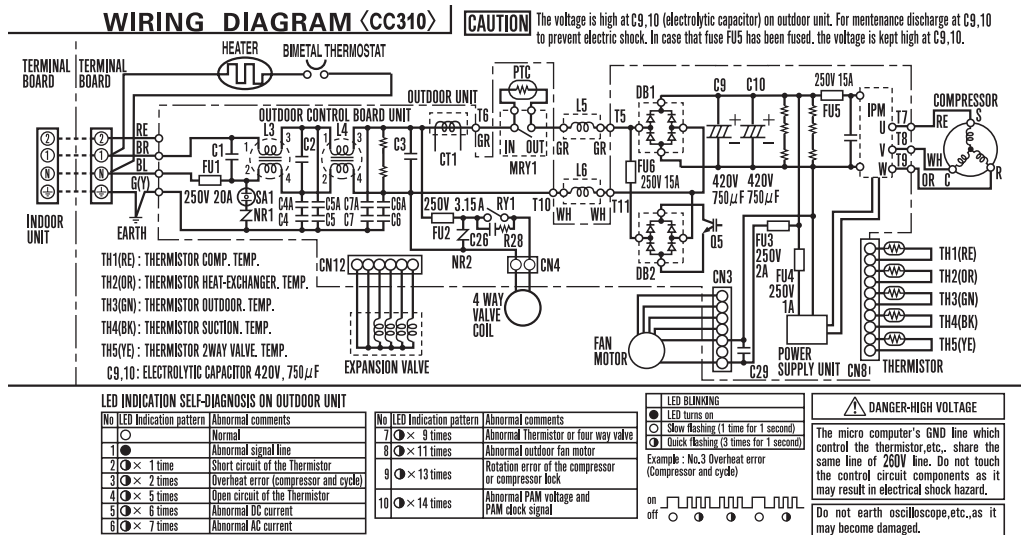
WIRING DIAGRAM ⟨CC310⟩

CAUTION The voltage is high at C9,10 (electrolytic capacitor) on outdoor unit. For mentenance discharge at C9,10 to prevent electric shock. In case that fuse FU5 has been fused. the voltage is kept high at C9,10.

TERMINAL BOARD
TERMINAL BOARD
HEATER
BIMETAL THERMOSTAT
OUTDOOR UNIT
OUTDOOR CONTROL BOARD UNIT
PTC
IPM
COMPRESSOR
RE BR BL G(Y)
② ① Ⓝ ⏚
INDOOR UNIT
EARTH
C1 L3 C2 L4 C3 FU1
250V 20A SA1 NR1
C4A C4 C5A C5 C7A C7 C6A C6
T6 GR CT1 IN OUT MRY1 GR L5 GR T5
DB1 C9 C10 250V 15A FU5
FU6 250V 15A
420V 750$\mu$F 420V 750$\mu$F
T7 U T8 V T9 W
RE S WH OR C R
L6 T10 WH WH T11
250V 3.15A RY1 FU2 C26 R28 NR2
Q5 DB2
CN12 CN4
4 WAY VALVE COIL
FU3 250V 2A FU4 250V 1A
CN3
FAN MOTOR
C29
POWER SUPPLY UNIT CN8
THERMISTOR
TH1(RE) TH2(OR) TH3(GN) TH4(BK) TH5(YE)
EXPANSION VALVE

TH1(RE) : THERMISTOR COMP. TEMP.
TH2(OR) : THERMISTOR HEAT-EXCHANGER. TEMP.
TH3(GN) : THERMISTOR OUTDOOR. TEMP.
TH4(BK) : THERMISTOR SUCTION. TEMP.
TH5(YE) : THERMISTOR 2WAY VALVE. TEMP.
C9,10: ELECTROLYTIC CAPACITOR 420V, 750$\mu$F

LED INDICATION SELF-DIAGNOSIS ON OUTDOOR UNIT

| No | LED Indication pattern | Abnormal comments |
|---|---|---|
| | ○ | Normal |
| 1 | ● | Abnormal signal line |
| 2 | ◑× 1 time | Short circuit of the Thermistor |
| 3 | ◑× 2 times | Overheat error (compressor and cycle) |
| 4 | ◑× 5 times | Open circuit of the Thermistor |
| 5 | ◑× 6 times | Abnormal DC current |
| 6 | ◑× 7 times | Abnormal AC current |

| No | LED Indication pattern | Abnormal comments |
|---|---|---|
| 7 | ◑× 9 times | Abnormal Thermistor or four way valve |
| 8 | ◑× 11 times | Abnormal outdoor fan motor |
| 9 | ◑× 13 times | Rotation error of the compressor or compressor lock |
| 10 | ◑× 14 times | Abnormal PAM voltage and PAM clock signal |

| | LED BLINKING |
|---|---|
| ● | LED turns on |
| ○ | Slow flashing (1 time for 1 second) |
| ◑ | Quick flashing (3 times for 1 second) |

Example : No.3 Overheat error (Compressor and cycle)
on
off ○ ◑ ◑ ○ ◑

DANGER-HIGH VOLTAGE

The micro computer's GND line which control the thermistor,etc,. share the same line of 260V line. Do not touch the control circuit components as it may result in electrical shock hazard.

Do not earth oscilloscope,etc.,as it may become damaged.